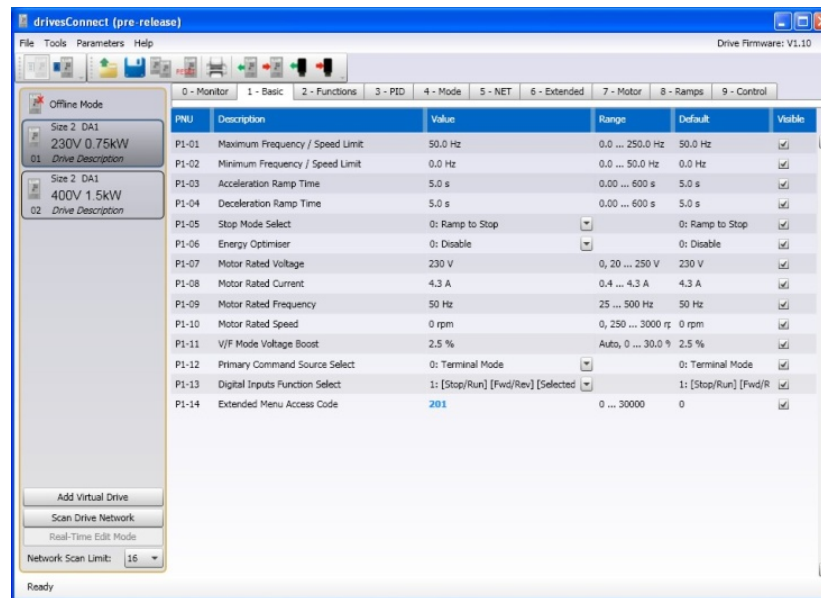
drivesConnect (pre-release)

File Tools Parameters Help

Drive Firmware: V1.10

Offline Mode

Size 2 DA1
230V 0.75kW
01 Drive Description

Size 2 DA1
400V 1.5kW
02 Drive Description

0 - Monitor | 1 - Basic | 2 - Functions | 3 - PID | 4 - Mode | 5 - NET | 6 - Extended | 7 - Motor | 8 - Ramps | 9 - Control

| PNU | Description | Value | Range | Default | Visible |
|---|---|---|---|---|---|
| P1-01 | Maximum Frequency / Speed Limit | 50.0 Hz | 0.0 ... 250.0 Hz | 50.0 Hz | ☑ |
| P1-02 | Minimum Frequency / Speed Limit | 0.0 Hz | 0.0 ... 50.0 Hz | 0.0 Hz | ☑ |
| P1-03 | Acceleration Ramp Time | 5.0 s | 0.00 ... 600 s | 5.0 s | ☑ |
| P1-04 | Deceleration Ramp Time | 5.0 s | 0.00 ... 600 s | 5.0 s | ☑ |
| P1-05 | Stop Mode Select | 0: Ramp to Stop | | 0: Ramp to Stop | ☑ |
| P1-06 | Energy Optimiser | 0: Disable | | 0: Disable | ☑ |
| P1-07 | Motor Rated Voltage | 230 V | 0, 20 ... 250 V | 230 V | ☑ |
| P1-08 | Motor Rated Current | 4.3 A | 0.4 ... 4.3 A | 4.3 A | ☑ |
| P1-09 | Motor Rated Frequency | 50 Hz | 25 ... 500 Hz | 50 Hz | ☑ |
| P1-10 | Motor Rated Speed | 0 rpm | 0, 250 ... 3000 r | 0 rpm | ☑ |
| P1-11 | V/F Mode Voltage Boost | 2.5 % | Auto, 0 ... 30.0 % | 2.5 % | ☑ |
| P1-12 | Primary Command Source Select | 0: Terminal Mode | | 0: Terminal Mode | ☑ |
| P1-13 | Digital Inputs Function Select | 1: [Stop/Run] [Fwd/Rev] [Selected | | 1: [Stop/Run] [Fwd/R | ☑ |
| P1-14 | Extended Menu Access Code | 201 | 0 ... 30000 | 0 | ☑ |

Add Virtual Drive
Scan Drive Network
Real-Time Edit Mode
Network Scan Limit: 16

Ready